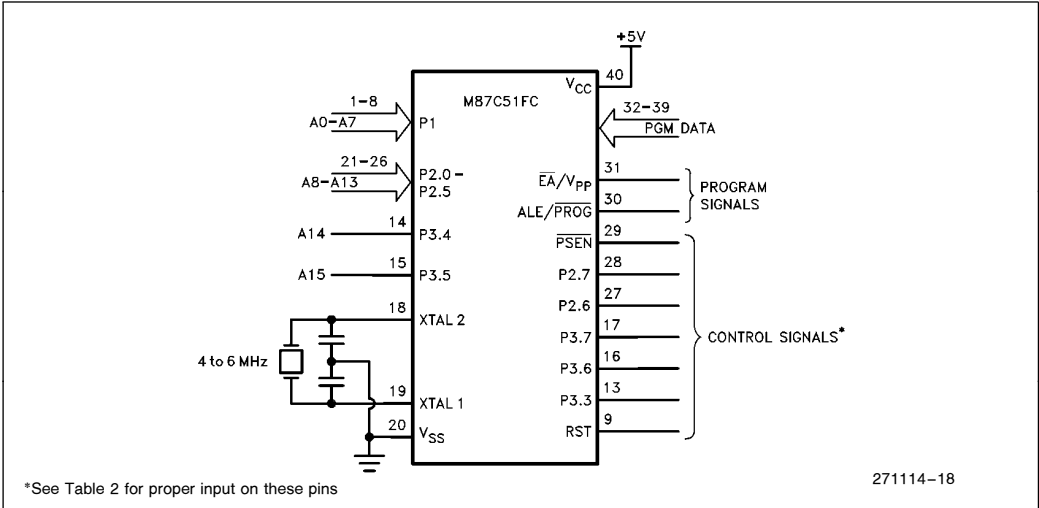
+5V

40

$V_{CC}$

M87C51FC

1–8

A0–A7

P1

32–39

PGM DATA

21–26

A8–A13

P2.0 –
P2.5

31

$\overline{EA}/V_{PP}$

30

ALE/$\overline{PROG}$

PROGRAM SIGNALS

14

A14

P3.4

29

$\overline{PSEN}$

15

A15

P3.5

28

P2.7

27

P2.6

18

XTAL 2

17

P3.7

CONTROL SIGNALS*

4 to 6 MHz

16

P3.6

19

XTAL 1

13

P3.3

20

$V_{SS}$

9

RST

271114–18

*See Table 2 for proper input on these pins